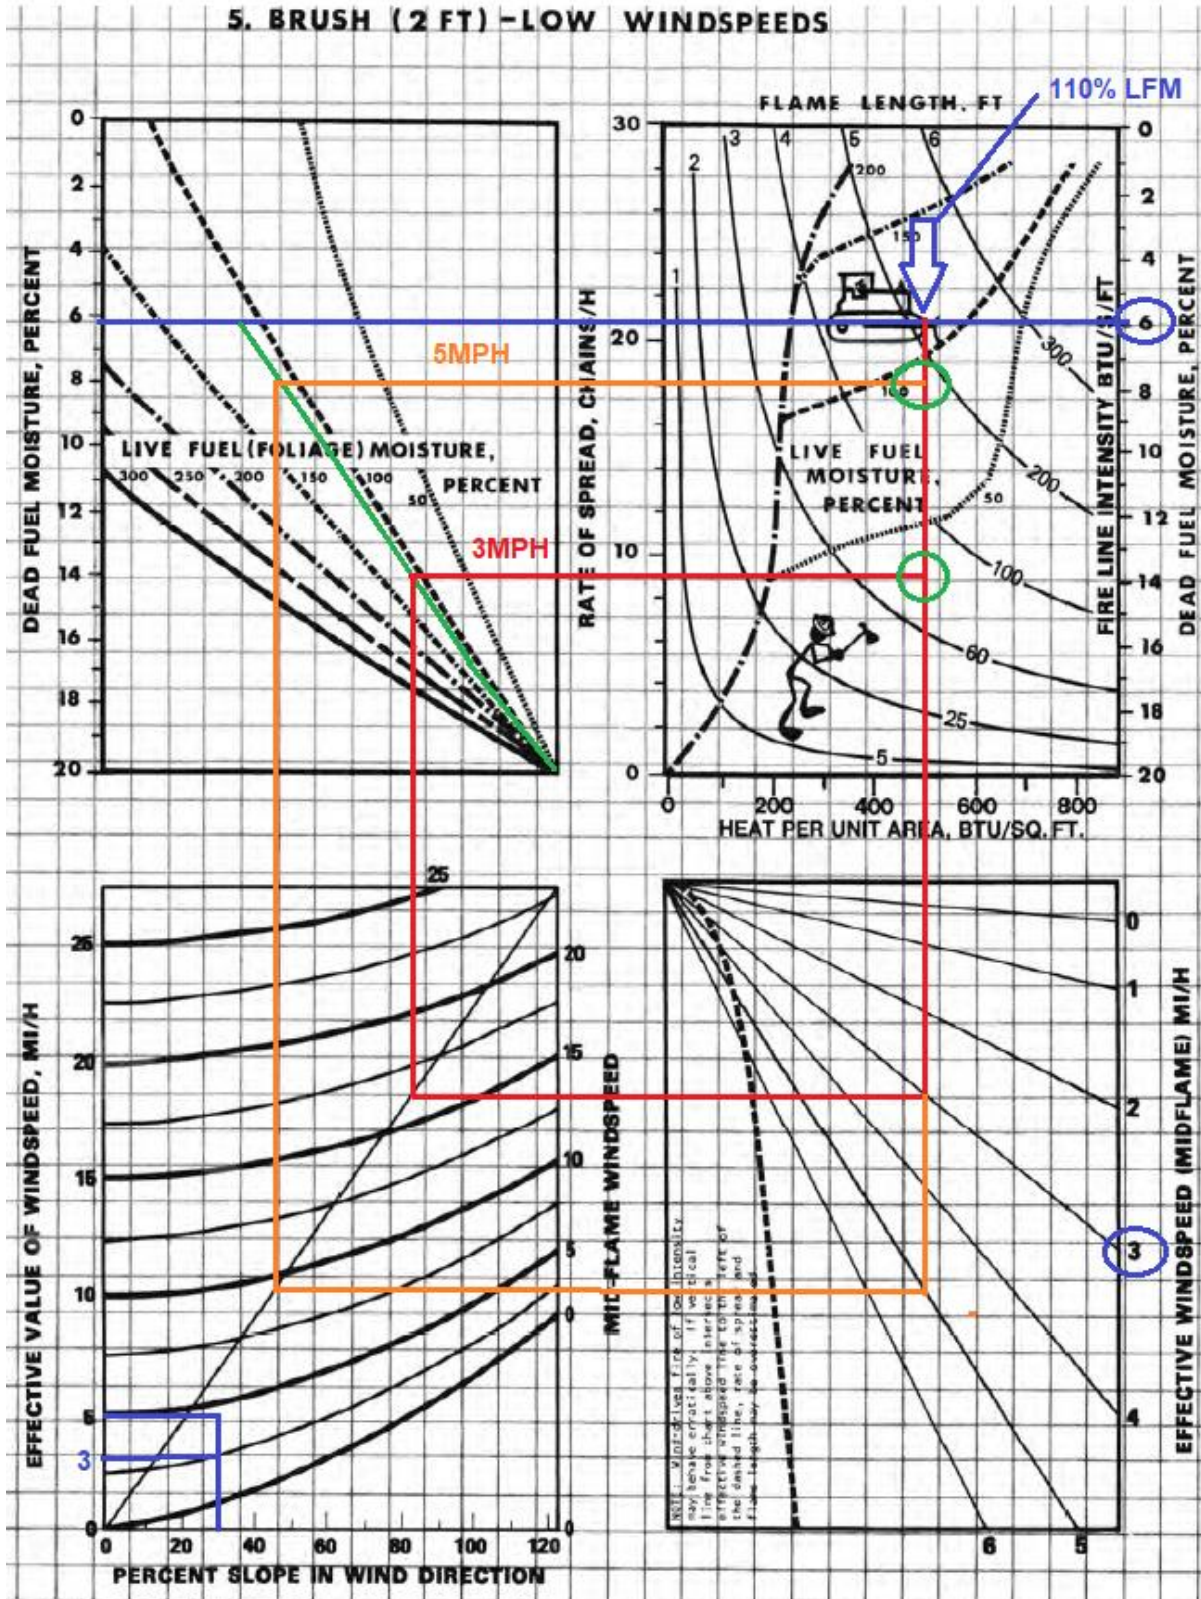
5. BRUSH (2 FT) -LOW WINDSPEEDS

110% LFM

FLAME LENGTH, FT

0
2
4
6
8
10
12
14
16
18
20

DEAD FUEL MOISTURE, PERCENT

LIVE FUEL (FOLIAGE) MOISTURE, PERCENT
300 250 200 150 100 50

5MPH
3MPH

30
20
10
0

RATE OF SPREAD, CHAINS/H

1 2 3 4 5 6

200
150
100
300
200
50
100
60
25
5

LIVE FUEL MOISTURE, PERCENT

0
200
400
600
800
HEAT PER UNIT AREA, BTU/SQ. FT.

FIRE LINE INTENSITY BTU/S/FT

0
2
4
6
8
10
12
14
16
18
20
DEAD FUEL MOISTURE, PERCENT

25
20
15
10
5
0

25
20
15
10
5
3
0

EFFECTIVE VALUE OF WINDSPEED, MI/H

0 20 40 60 80 100 120
PERCENT SLOPE IN WIND DIRECTION

MID-FLAME WINDSPEED

NOTE: Wind-driven fire of low intensity may behave erratically. If vertical line from chart above intersects effective windspeed line to the left of the dashed line, rate of spread and flame length may be overestimated.

0
1
2
3
4
6
5

EFFECTIVE WINDSPEED (MIDFLAME) MI/H